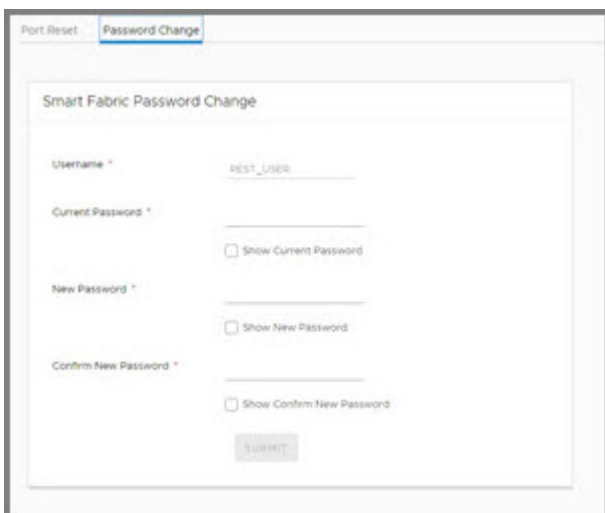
Port Reset Password Change

Smart Fabric Password Change

Username *
REST_USER

Current Password *

Show Current Password

New Password *

Show New Password

Confirm New Password *

Show Confirm New Password

SUBMIT